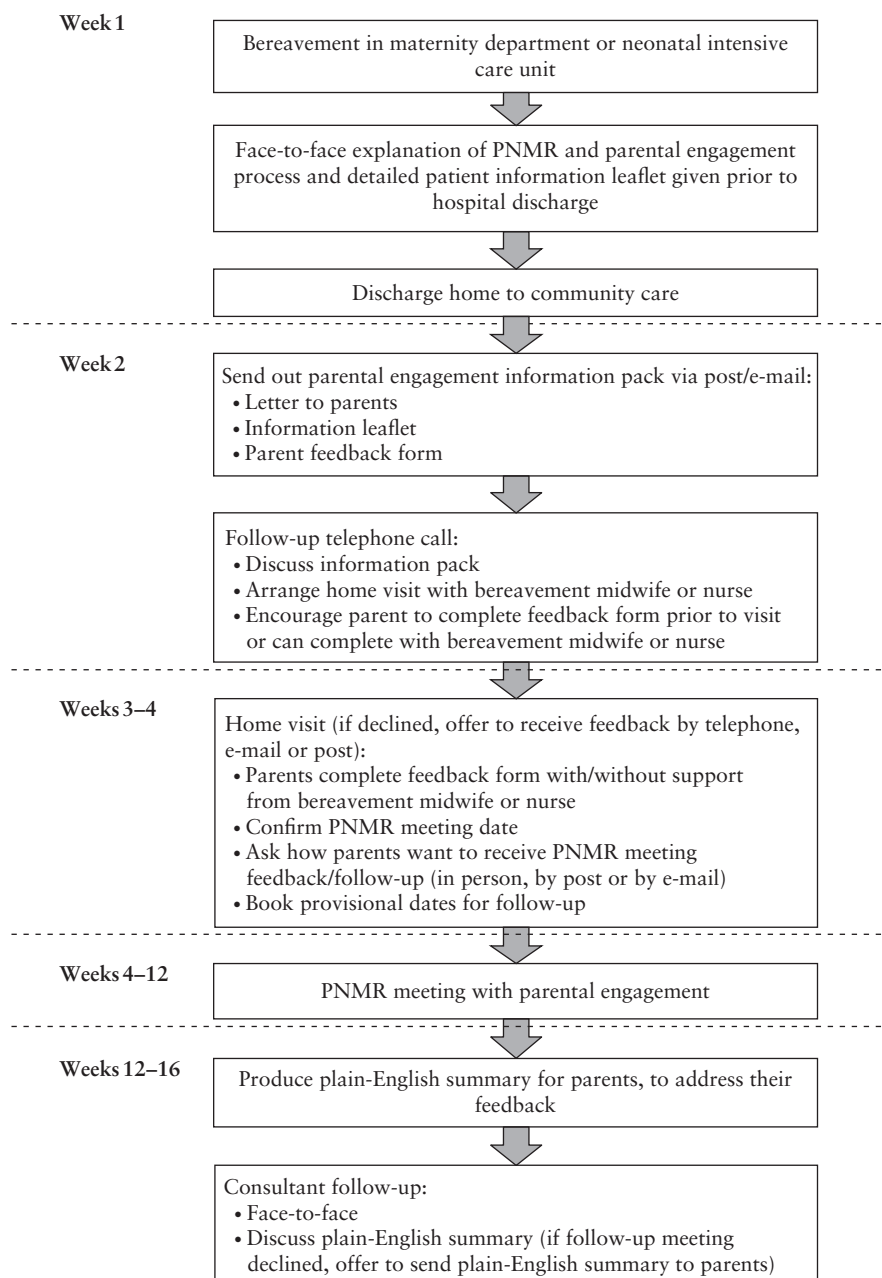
Week 1

Bereavement in maternity department or neonatal intensive care unit

Face-to-face explanation of PNMR and parental engagement process and detailed patient information leaflet given prior to hospital discharge

Discharge home to community care

Week 2

Send out parental engagement information pack via post/e-mail:
• Letter to parents
• Information leaflet
• Parent feedback form

Follow-up telephone call:
• Discuss information pack
• Arrange home visit with bereavement midwife or nurse
• Encourage parent to complete feedback form prior to visit or can complete with bereavement midwife or nurse

Weeks 3–4

Home visit (if declined, offer to receive feedback by telephone, e-mail or post):
• Parents complete feedback form with/without support from bereavement midwife or nurse
• Confirm PNMR meeting date
• Ask how parents want to receive PNMR meeting feedback/follow-up (in person, by post or by e-mail)
• Book provisional dates for follow-up

Weeks 4–12

PNMR meeting with parental engagement

Weeks 12–16

Produce plain-English summary for parents, to address their feedback

Consultant follow-up:
• Face-to-face
• Discuss plain-English summary (if follow-up meeting declined, offer to send plain-English summary to parents)